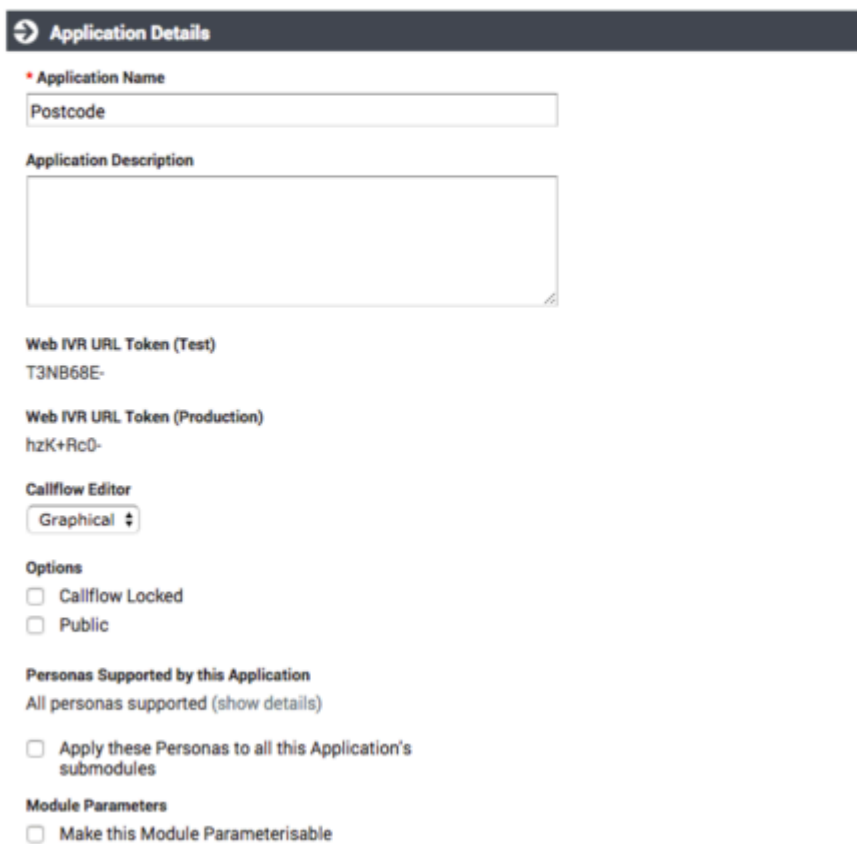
Application Details

* Application Name

Postcode

Application Description

Web IVR URL Token (Test)

T3NB68E-

Web IVR URL Token (Production)

hzK+Rc0-

Callflow Editor

Graphical

Options

Callflow Locked

Public

Personas Supported by this Application

All personas supported (show details)

Apply these Personas to all this Application's submodules

Module Parameters

Make this Module Parameterisable